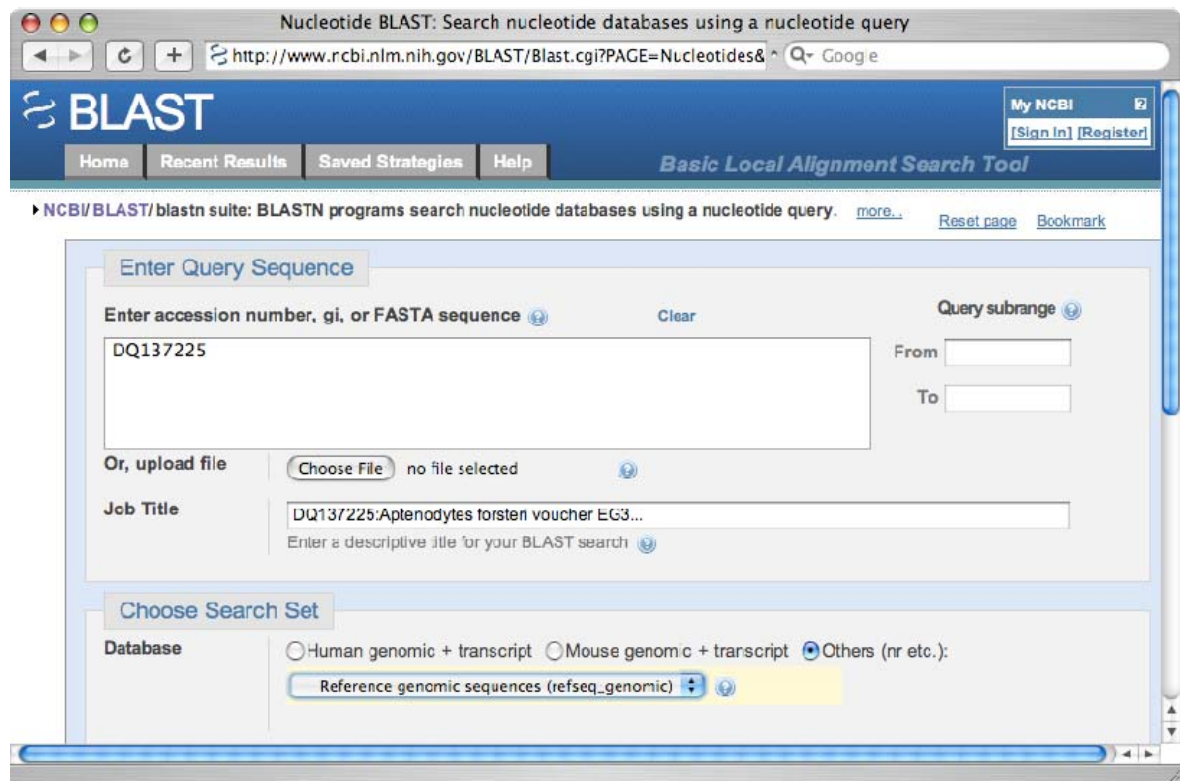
Nucleotide BLAST: Search nucleotide databases using a nucleotide query

http://www.ncbi.nlm.nih.gov/BLAST/Blast.cgi?PAGE=Nucleotides&

Google

BLAST

My NCBI

[Sign In] [Register]

Home Recent Results Saved Strategies Help

Basic Local Alignment Search Tool

NCBI/ BLAST/ blastn suite: BLASTN programs search nucleotide databases using a nucleotide query. more... Reset page Bookmark

Enter Query Sequence

Enter accession number, gi, or FASTA sequence Clear

Query subrange

DQ137225

From

To

Or, upload file Choose File no file selected

Job Title DQ137225:Aptenodytes forsteri voucher EG3...

Enter a descriptive title for your BLAST search

Choose Search Set

Database Human genomic + transcript Mouse genomic + transcript Others (nr etc.):

Reference genomic sequences (refseq_genomic)